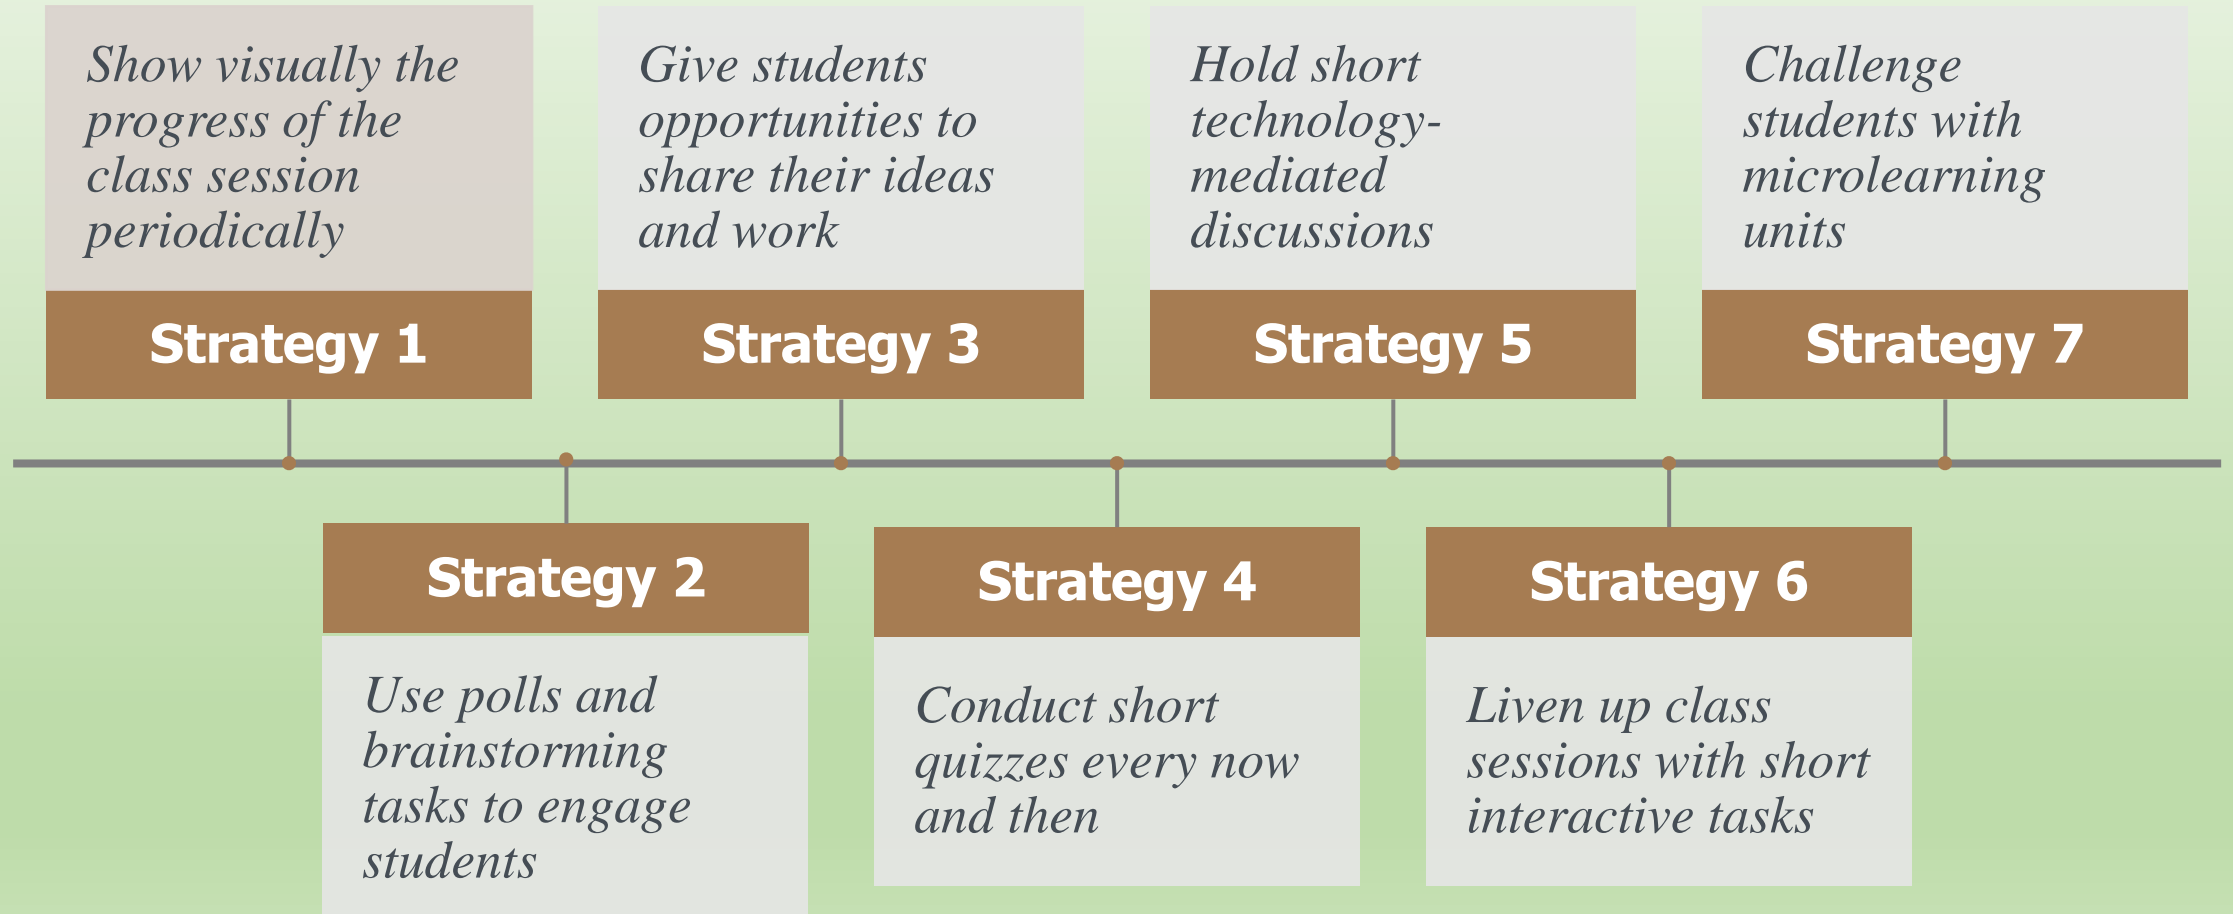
Show visually the progress of the class session periodically

Strategy 1

Give students opportunities to share their ideas and work

Strategy 3

Hold short technology-mediated discussions

Strategy 5

Challenge students with microlearning units

Strategy 7

Strategy 2

Use polls and brainstorming tasks to engage students

Strategy 4

Conduct short quizzes every now and then

Strategy 6

Liven up class sessions with short interactive tasks